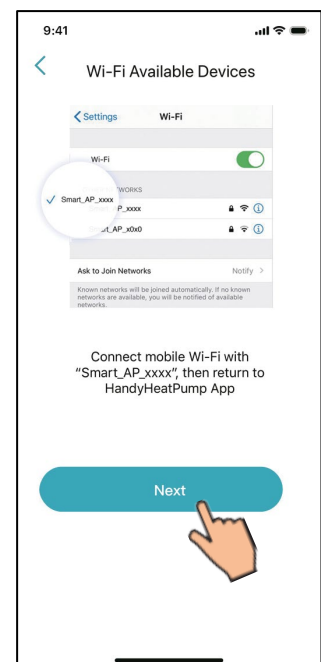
9:41

<

Wi-Fi Available Devices

< Settings Wi-Fi

Wi-Fi

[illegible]WORKS

✓ Smart_AP_xxxx

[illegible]P_xxxx

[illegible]t_AP_x0x0

Ask to Join Networks Notify >

Known networks will be joined automatically. If no known networks are available, you will be notified of available networks.

Connect mobile Wi-Fi with "Smart_AP_xxxx", then return to HandyHeatPump App

Next